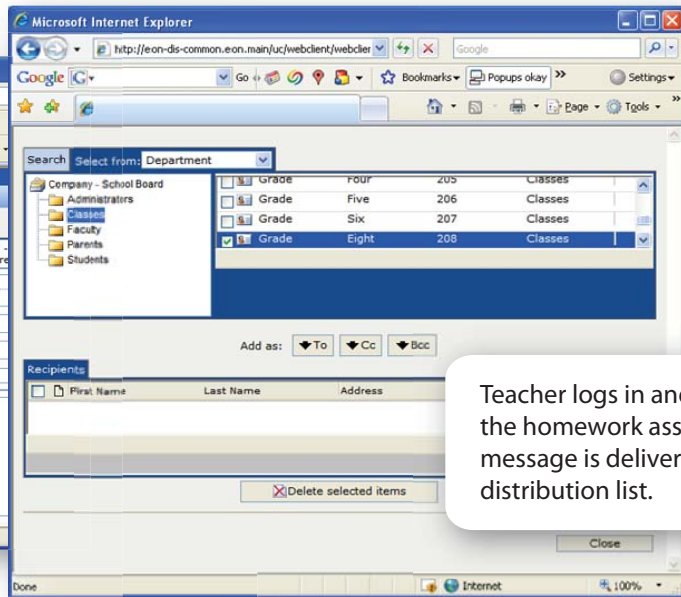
Microsoft Internet Explorer

http://eon-dis-common.eon.main/uc/webclient/webclier

Google

Google G

Go

Bookmarks

Popups okay

Settings

Page

Tools

Search Select from: Department

Company - School Board
Administrators
Classes
Faculty
Parents
Students

| | | | | |
|---|---|---|---|---|
| Grade | Four | 205 | Classes |
| Grade | Five | 206 | Classes |
| Grade | Six | 207 | Classes |
| Grade | Eight | 208 | Classes |

Add as: To Cc Bcc

Recipients

| First Name | Last Name | Address |
|---|---|---|

Delete selected items

Teacher logs in an
the homework ass
message is deliver
distribution list.

Close

Done

Internet

100%